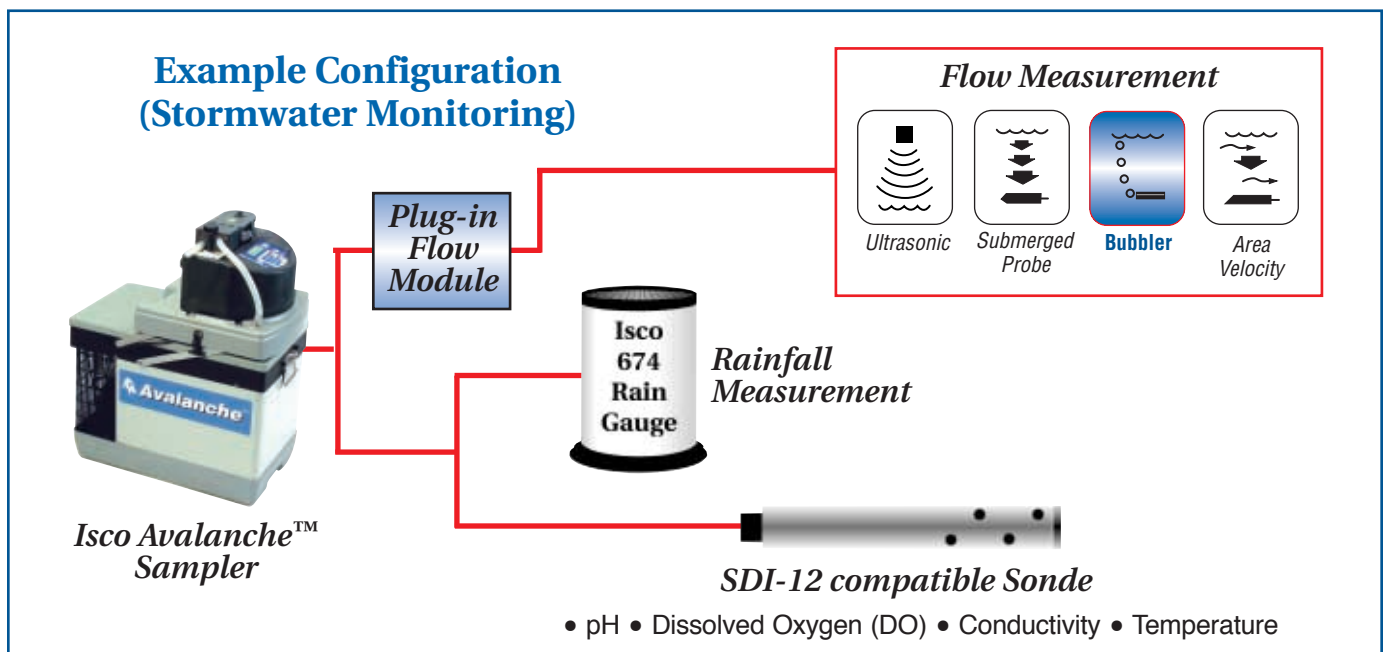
Example Configuration
(Stormwater Monitoring)

Flow Measurement

Ultrasonic

Submerged Probe

Bubbler

Area Velocity

Plug-in Flow Module

Avalanche

Isco 674 Rain Gauge

Rainfall Measurement

Isco Avalanche™ Sampler

SDI-12 compatible Sonde

• pH • Dissolved Oxygen (DO) • Conductivity • Temperature